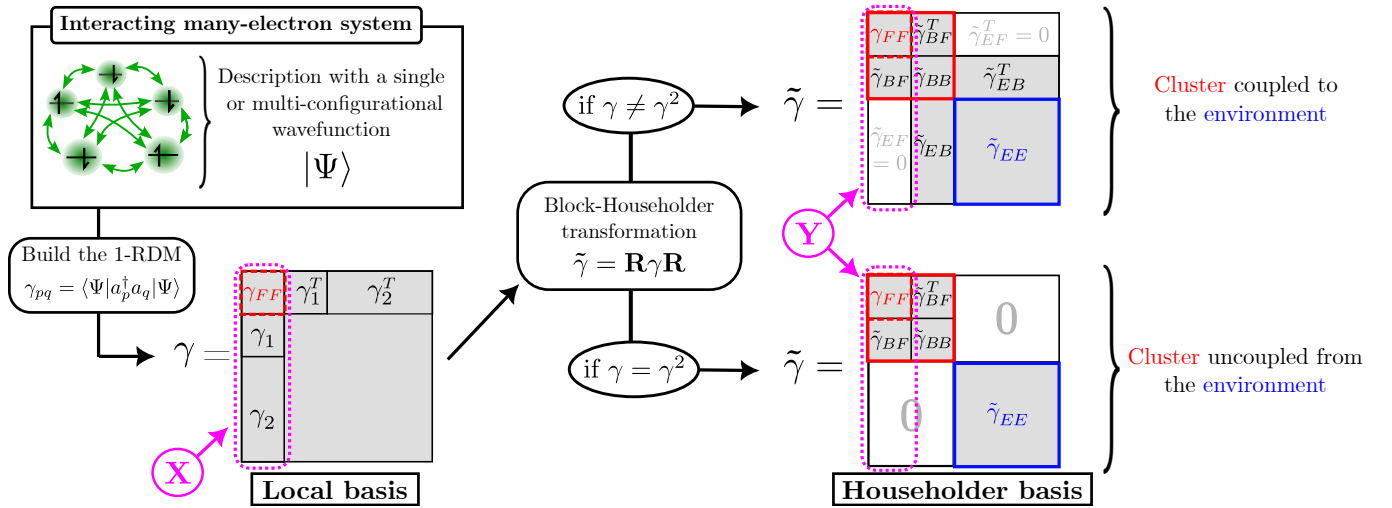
Interacting many-electron system

Description with a single or multi-configurational wavefunction

$|\Psi\rangle$

Build the 1-RDM
$\gamma_{pq} = \langle\Psi|a_p^\dagger a_q|\Psi\rangle$

$\gamma =$

| $\gamma_{FF}$ | $\gamma_1^T$ | $\gamma_2^T$ |
|---|---|---|
| $\gamma_1$ | | |
| $\gamma_2$ | | |

X

Local basis

if $\gamma \neq \gamma^2$

Block-Householder transformation
$\tilde{\gamma} = \mathbf{R}\gamma\mathbf{R}$

if $\gamma = \gamma^2$

$\tilde{\gamma} =$

| $\gamma_{FF}$ | $\tilde{\gamma}_{BF}^T$ | $\tilde{\gamma}_{EF}^T = 0$ |
|---|---|---|
| $\tilde{\gamma}_{BF}$ | $\tilde{\gamma}_{BB}$ | $\tilde{\gamma}_{EB}^T$ |
| $\tilde{\gamma}_{EF} = 0$ | $\tilde{\gamma}_{EB}$ | $\tilde{\gamma}_{EE}$ |

Cluster coupled to the environment

Y

$\tilde{\gamma} =$

| $\gamma_{FF}$ | $\tilde{\gamma}_{BF}^T$ | 0 |
|---|---|---|
| $\tilde{\gamma}_{BF}$ | $\tilde{\gamma}_{BB}$ | |
| 0 | | $\tilde{\gamma}_{EE}$ |

Cluster uncoupled from the environment

Householder basis